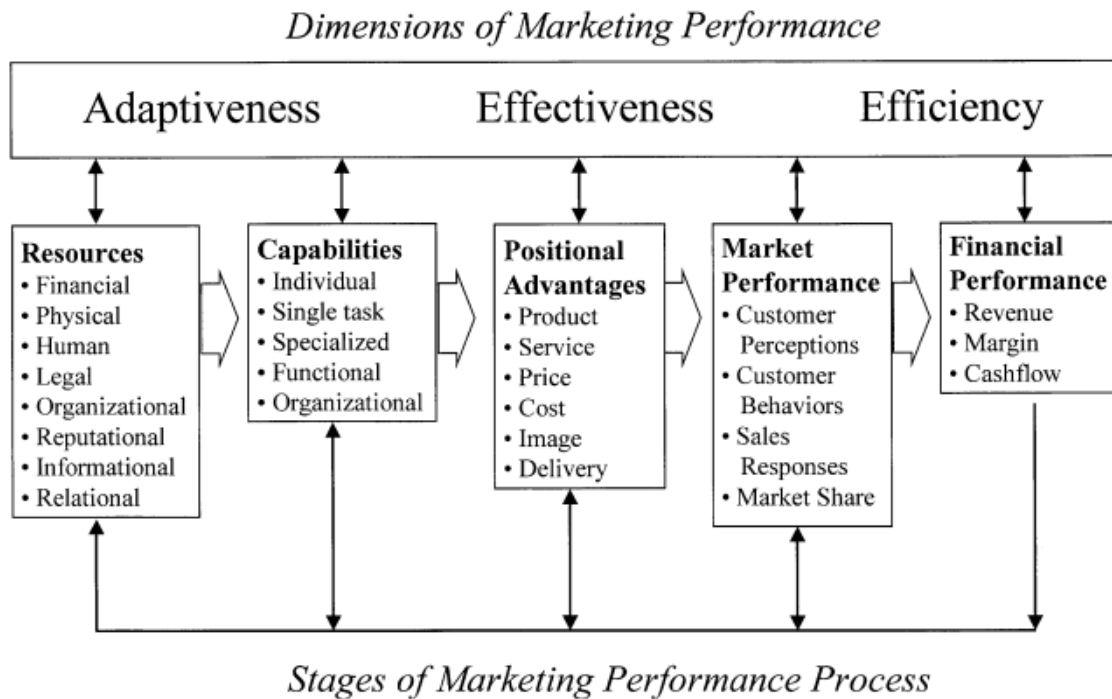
Dimensions of Marketing Performance

Adaptiveness Effectiveness Efficiency

Resources
• Financial
• Physical
• Human
• Legal
• Organizational
• Reputational
• Informational
• Relational

Capabilities
• Individual
• Single task
• Specialized
• Functional
• Organizational

Positional Advantages
• Product
• Service
• Price
• Cost
• Image
• Delivery

Market Performance
• Customer Perceptions
• Customer Behaviors
• Sales Responses
• Market Share

Financial Performance
• Revenue
• Margin
• Cashflow

Stages of Marketing Performance Process